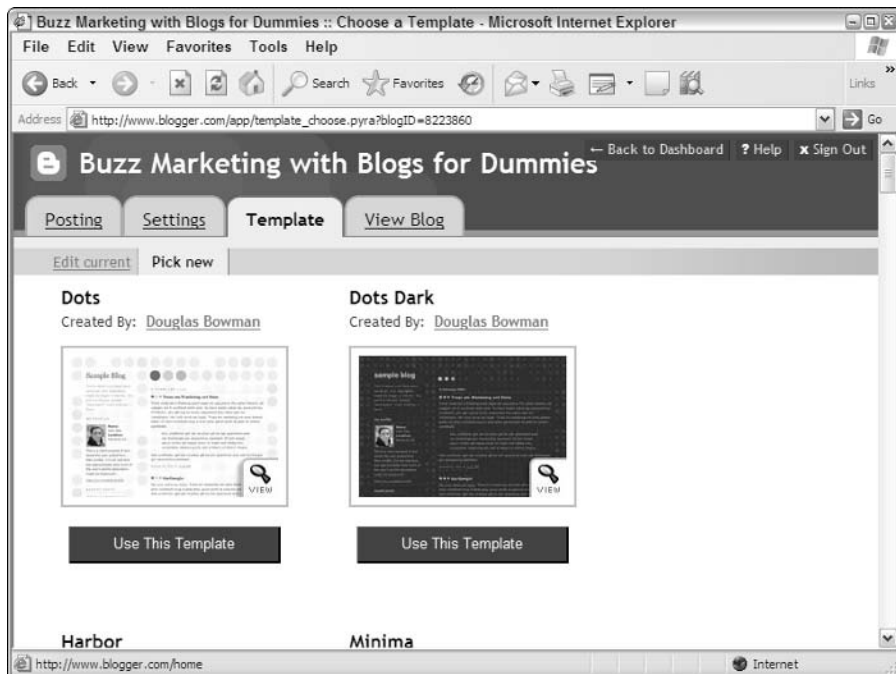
Buzz Marketing with Blogs for Dummies :: Choose a Template - Microsoft Internet Explorer

File Edit View Favorites Tools Help

Back Search Favorites Links

Address http://www.blogger.com/app/template_choose.pyra?blogID=8223860 Go

Buzz Marketing with Blogs for Dummies

← Back to Dashboard ? Help x Sign Out

Posting Settings Template View Blog

Edit current Pick new

Dots
Created By: Douglas Bowman

Sample Blog

VIEW

Use This Template

Dots Dark
Created By: Douglas Bowman

sample blog

VIEW

Use This Template

Harbor

Minima

http://www.blogger.com/home

Internet